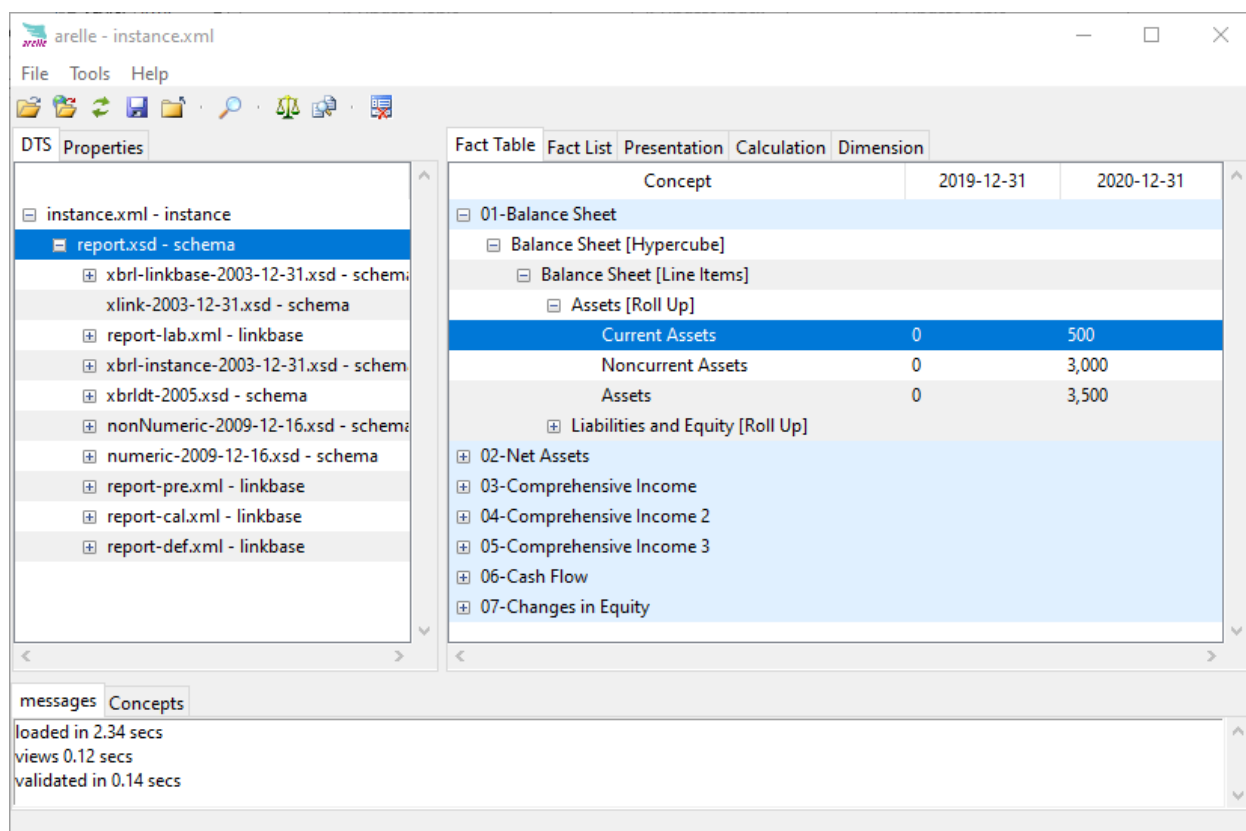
arelle - instance.xml

File Tools Help

DTS Properties

instance.xml - instance
report.xsd - schema
xbrl-linkbase-2003-12-31.xsd - schema
xlink-2003-12-31.xsd - schema
report-lab.xml - linkbase
xbrl-instance-2003-12-31.xsd - schema
xbrldt-2005.xsd - schema
nonNumeric-2009-12-16.xsd - schema
numeric-2009-12-16.xsd - schema
report-pre.xml - linkbase
report-cal.xml - linkbase
report-def.xml - linkbase

Fact Table Fact List Presentation Calculation Dimension

| Concept | 2019-12-31 | 2020-12-31 |
|---|---|---|
| 01-Balance Sheet | | |
| Balance Sheet [Hypercube] | | |
| Balance Sheet [Line Items] | | |
| Assets [Roll Up] | | |
| Current Assets | 0 | 500 |
| Noncurrent Assets | 0 | 3,000 |
| Assets | 0 | 3,500 |
| Liabilities and Equity [Roll Up] | | |
| 02-Net Assets | | |
| 03-Comprehensive Income | | |
| 04-Comprehensive Income 2 | | |
| 05-Comprehensive Income 3 | | |
| 06-Cash Flow | | |
| 07-Changes in Equity | | |

messages Concepts

loaded in 2.34 secs
views 0.12 secs
validated in 0.14 secs